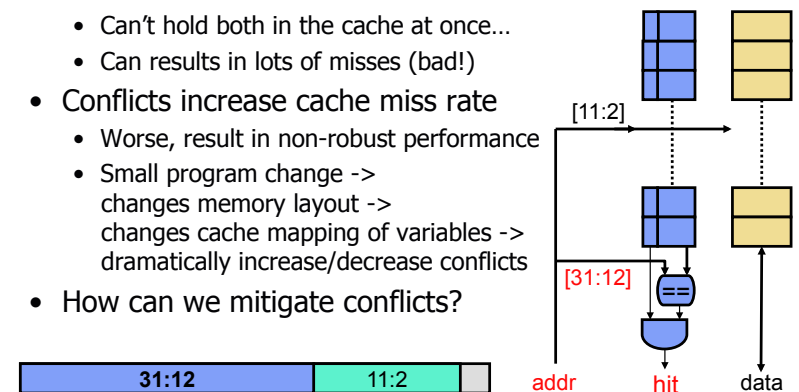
• Can't hold both in the cache at once…
• Can results in lots of misses (bad!)

• Conflicts increase cache miss rate
• Worse, result in non-robust performance
• Small program change -> changes memory layout -> changes cache mapping of variables -> dramatically increase/decrease conflicts

• How can we mitigate conflicts?

| 31:12 | 11:2 | |
|---|---|---|

[11:2]

[31:12]

==

addr

hit

data